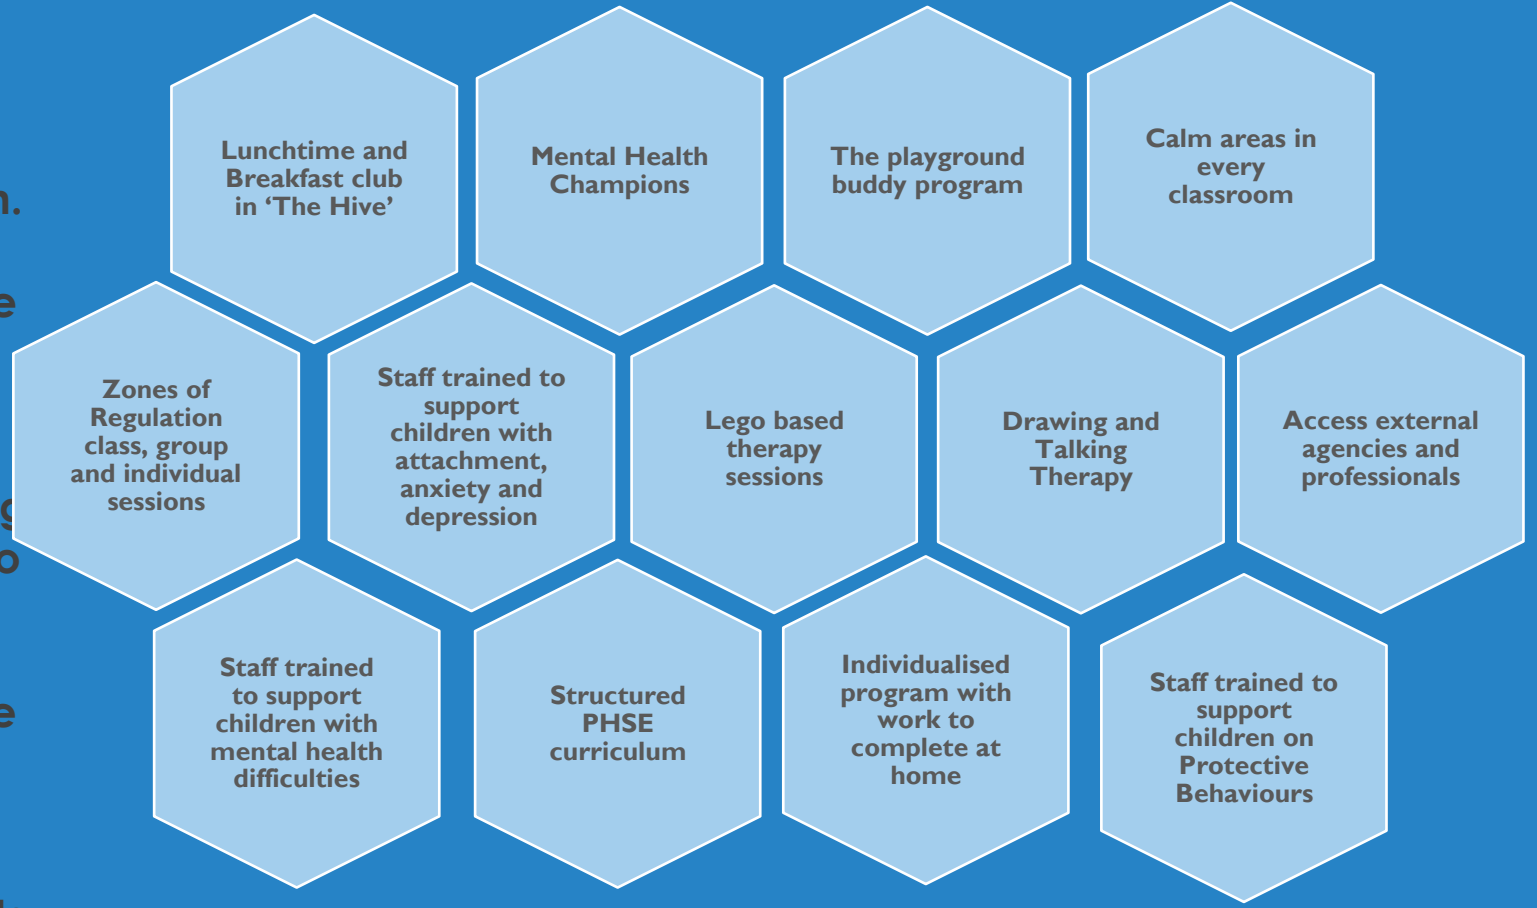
Lunchtime and Breakfast club in 'The Hive'

Mental Health Champions

The playground buddy program

Calm areas in every classroom

Zones of Regulation class, group and individual sessions

Staff trained to support children with attachment, anxiety and depression

Lego based therapy sessions

Drawing and Talking Therapy

Access external agencies and professionals

Staff trained to support children with mental health difficulties

Structured PHSE curriculum

Individualised program with work to complete at home

Staff trained to support children on Protective Behaviours